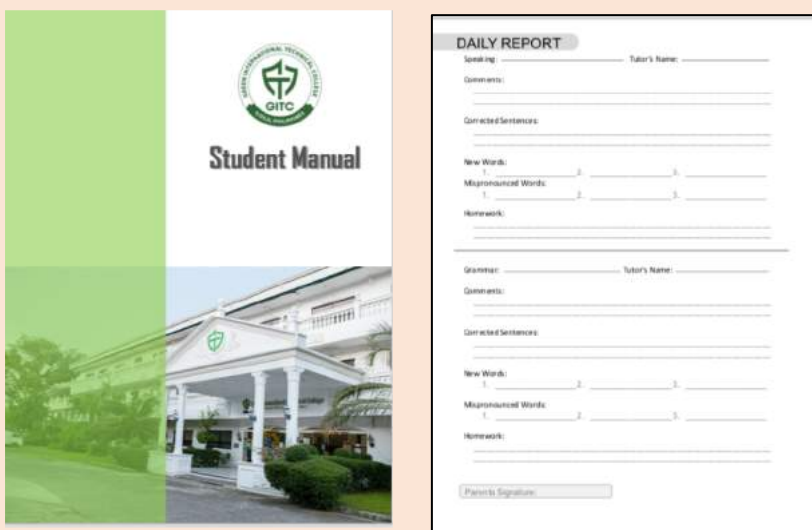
GREEN INTERNATIONAL TECHNICAL COLLEGE
GITC
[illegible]

Student Manual

DAILY REPORT

Speaking: Tutor's Name:

Comments:

Corrected Sentences:

New Words:
1. 2. 3.

Mispronounced Words:
1. 2. 3.

Homework:

Grammar: Tutor's Name:

Comments:

Corrected Sentences:

New Words:
1. 2. 3.

Mispronounced Words:
1. 2. 3.

Homework:

Parents Signature: